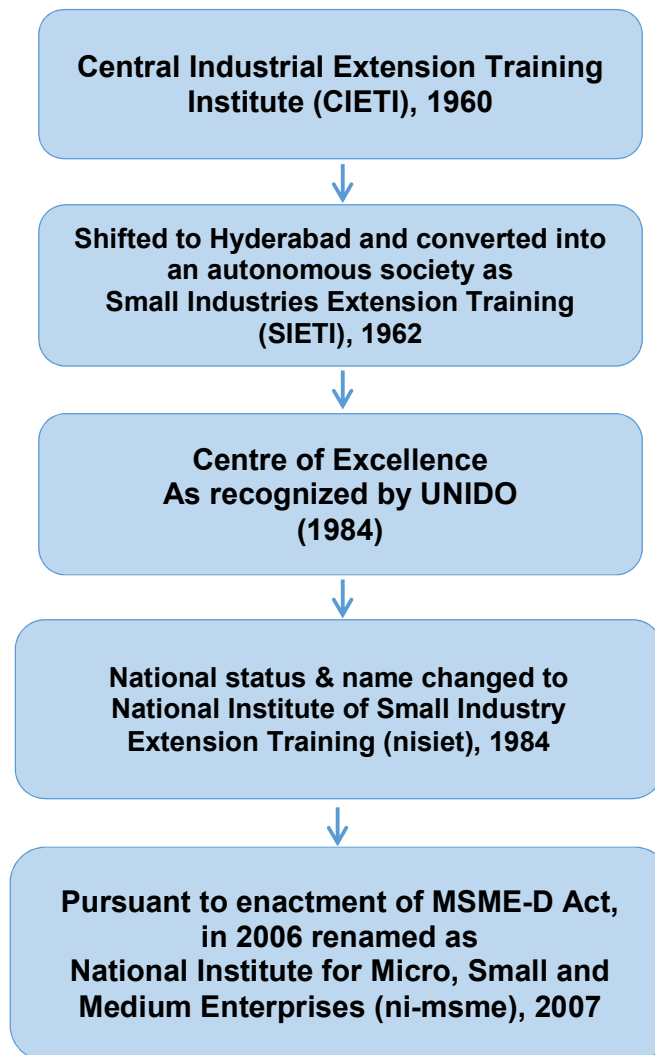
Central Industrial Extension Training Institute (CIETI), 1960

Shifted to Hyderabad and converted into an autonomous society as Small Industries Extension Training (SIETI), 1962

Centre of Excellence
As recognized by UNIDO
(1984)

National status & name changed to National Institute of Small Industry Extension Training (nisiet), 1984

Pursuant to enactment of MSME-D Act, in 2006 renamed as National Institute for Micro, Small and Medium Enterprises (ni-msme), 2007